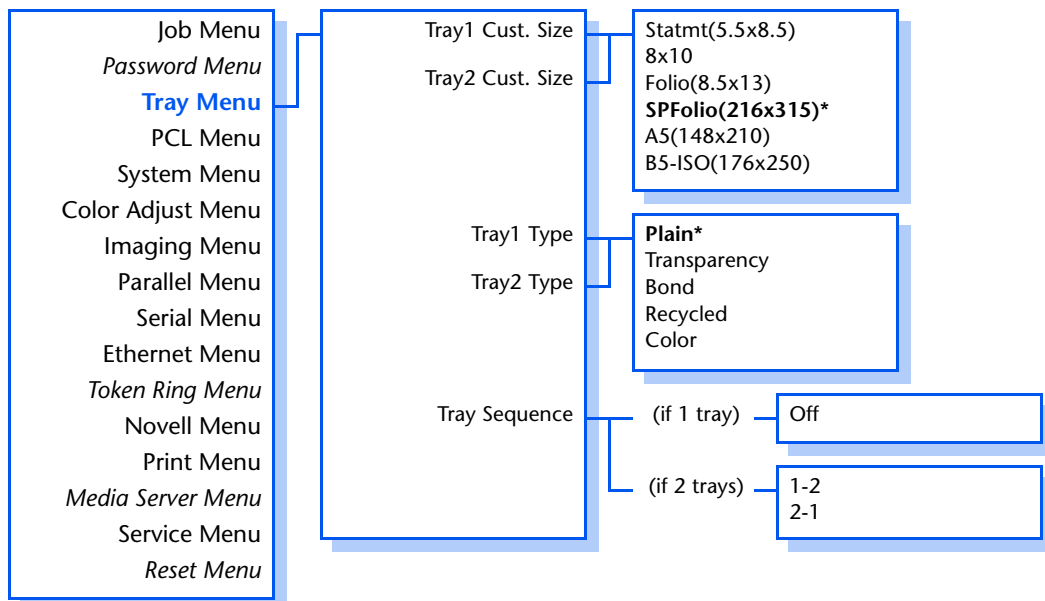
Job Menu
Password Menu
Tray Menu
PCL Menu
System Menu
Color Adjust Menu
Imaging Menu
Parallel Menu
Serial Menu
Ethernet Menu
Token Ring Menu
Novell Menu
Print Menu
Media Server Menu
Service Menu
Reset Menu

Tray1 Cust. Size
Tray2 Cust. Size

Statmt(5.5x8.5)
8x10
Folio(8.5x13)
SPFolio(216x315)*
A5(148x210)
B5-ISO(176x250)

Tray1 Type
Tray2 Type

Plain*
Transparency
Bond
Recycled
Color

Tray Sequence
(if 1 tray)
Off
(if 2 trays)
1-2
2-1